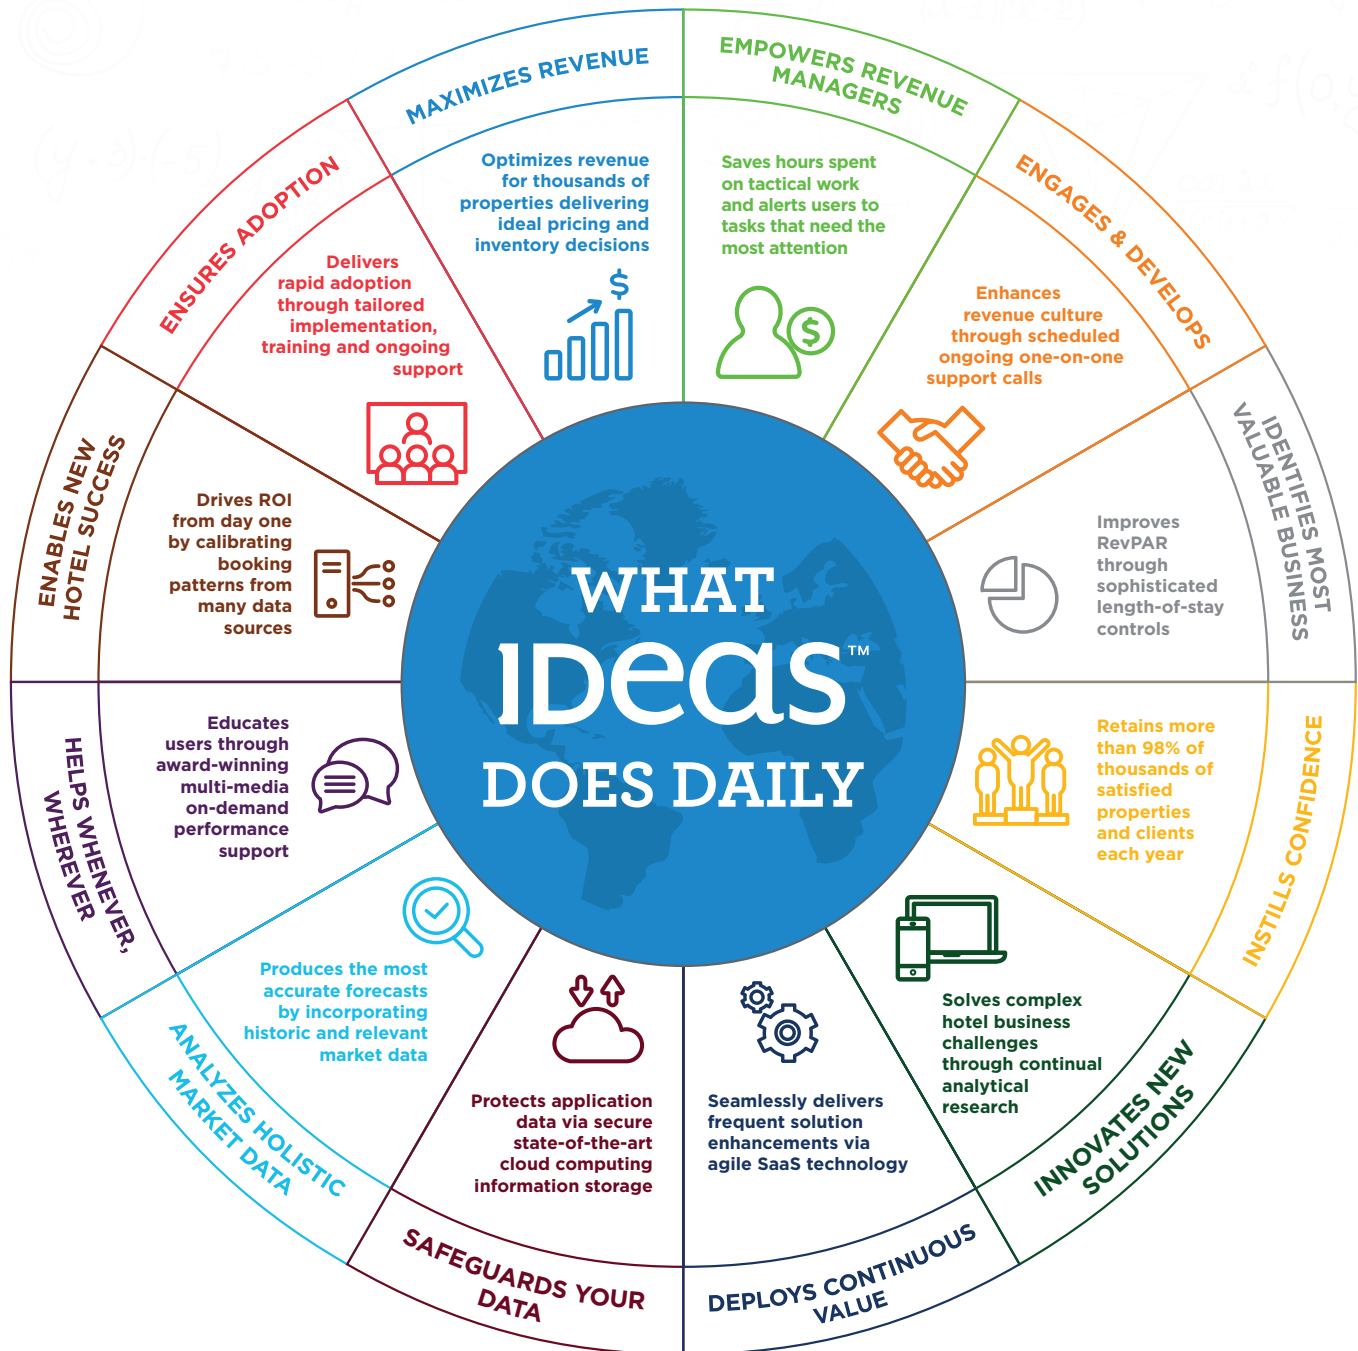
WHAT IDeaS™ DOES DAILY

MAXIMIZES REVENUE

Optimizes revenue for thousands of properties delivering ideal pricing and inventory decisions

EMPOWERS REVENUE MANAGERS

Saves hours spent on tactical work and alerts users to tasks that need the most attention

ENGAGES & DEVELOPS

Enhances revenue culture through scheduled ongoing one-on-one support calls

IDENTIFIES MOST VALUABLE BUSINESS

Improves RevPAR through sophisticated length-of-stay controls

INSTILLS CONFIDENCE

Retains more than 98% of thousands of satisfied properties and clients each year

INNOVATES NEW SOLUTIONS

Solves complex hotel business challenges through continual analytical research

DEPLOYS CONTINUOUS VALUE

Seamlessly delivers frequent solution enhancements via agile SaaS technology

SAFEGUARDS YOUR DATA

Protects application data via secure state-of-the-art cloud computing information storage

ANALYZES HOLISTIC MARKET DATA

Produces the most accurate forecasts by incorporating historic and relevant market data

HELPS WHENEVER, WHEREVER

Educates users through award-winning multi-media on-demand performance support

ENABLES NEW HOTEL SUCCESS

Drives ROI from day one by calibrating booking patterns from many data sources

ENSURES ADOPTION

Delivers rapid adoption through tailored implementation, training and ongoing support